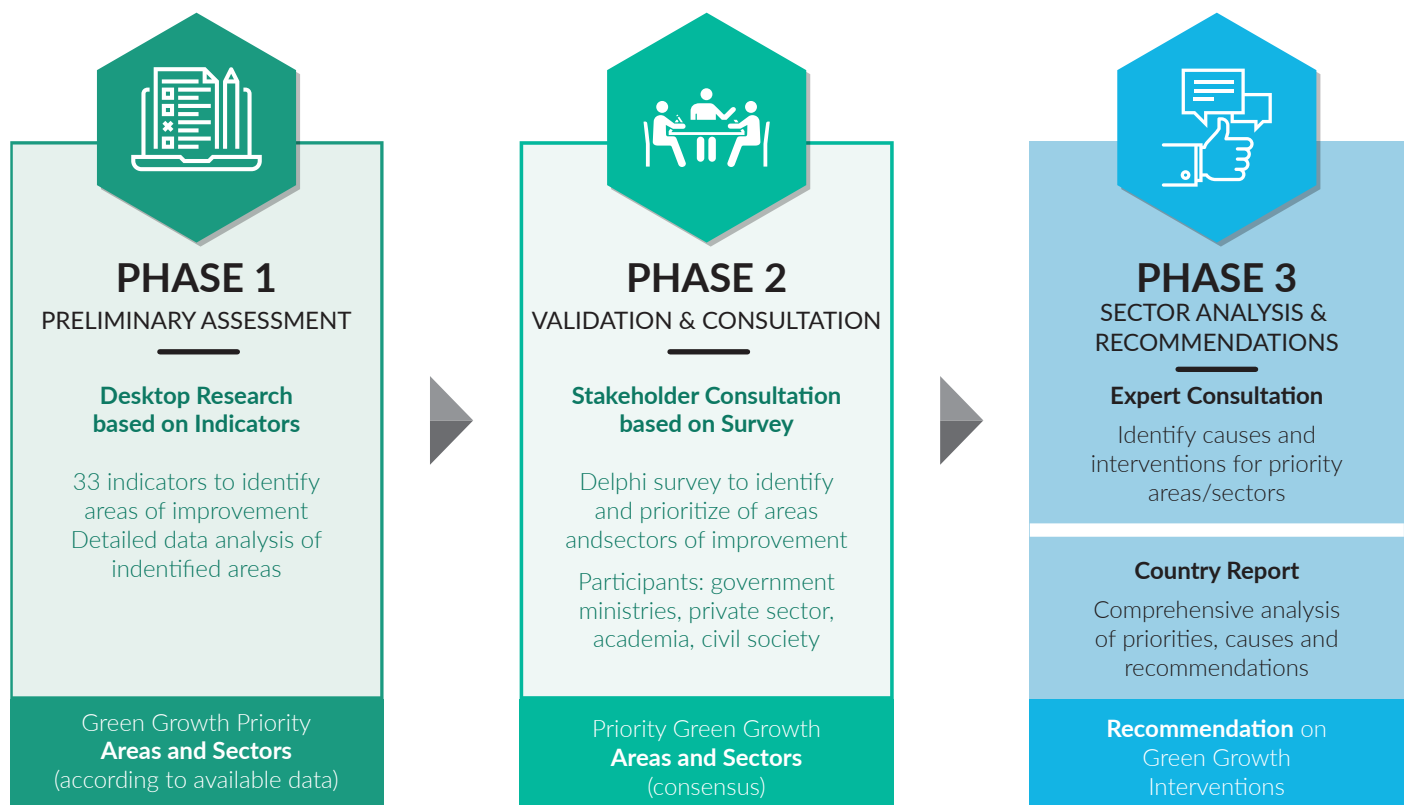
PHASE 1
PRELIMINARY ASSESSMENT

Desktop Research based on Indicators

33 indicators to identify areas of improvement
Detailed data analysis of indentified areas

Green Growth Priority
Areas and Sectors
(according to available data)

PHASE 2
VALIDATION & CONSULTATION

Stakeholder Consultation based on Survey

Delphi survey to identify and prioritize of areas andsectors of improvement

Participants: government ministries, private sector, academia, civil society

Priority Green Growth
Areas and Sectors
(consensus)

PHASE 3
SECTOR ANALYSIS & RECOMMENDATIONS

Expert Consultation

Identify causes and interventions for priority areas/sectors

Country Report

Comprehensive analysis of priorities, causes and recommendations

Recommendation on Green Growth Interventions